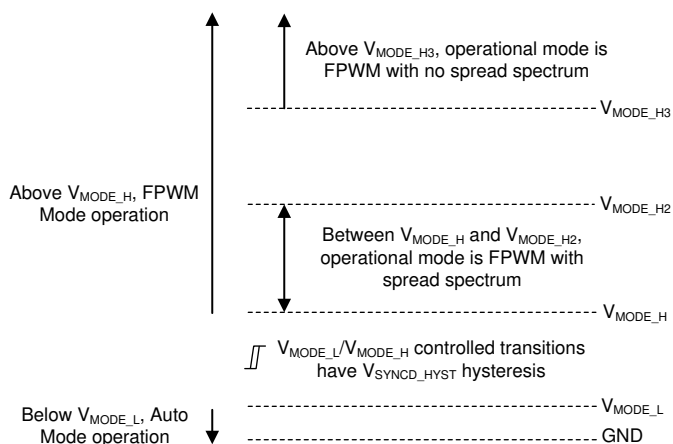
Above $V_{MODE\_H3}$, operational mode is FPWM with no spread spectrum

$V_{MODE\_H3}$

Above $V_{MODE\_H}$, FPWM Mode operation

$V_{MODE\_H2}$

Between $V_{MODE\_H}$ and $V_{MODE\_H2}$, operational mode is FPWM with spread spectrum

$V_{MODE\_H}$

$V_{MODE\_L}/V_{MODE\_H}$ controlled transitions have $V_{SYNCD\_HYST}$ hysteresis

$V_{MODE\_L}$

Below $V_{MODE\_L}$, Auto Mode operation

GND